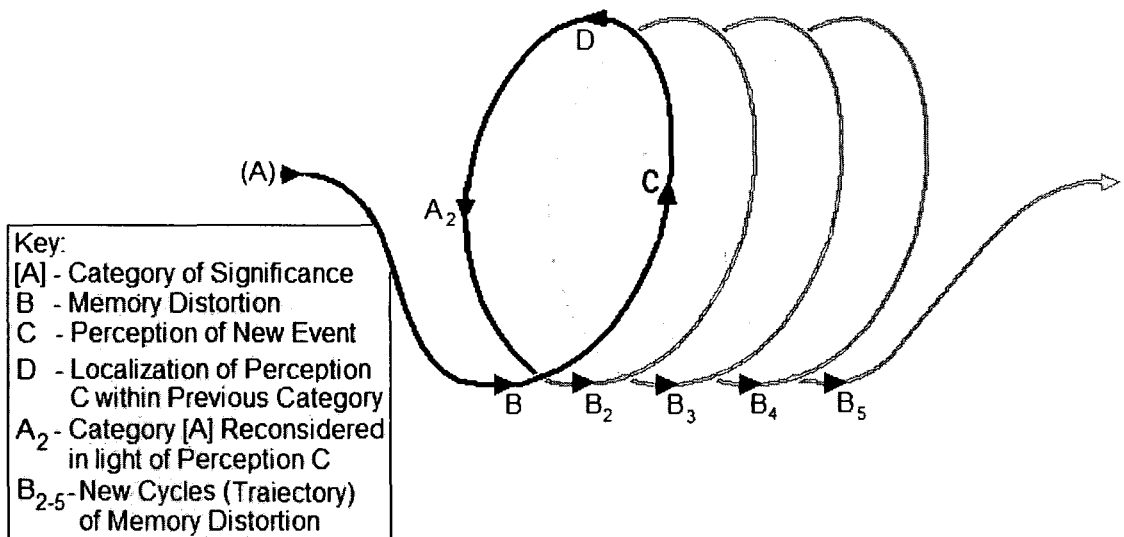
(A)

D

C

$A_2$

B $B_2$ $B_3$ $B_4$ $B_5$

Key:
[A] - Category of Significance
B - Memory Distortion
C - Perception of New Event
D - Localization of Perception C within Previous Category
$A_2$ - Category [A] Reconsidered in light of Perception C
$B_{2-5}$ - New Cycles (Traiectory) of Memory Distortion